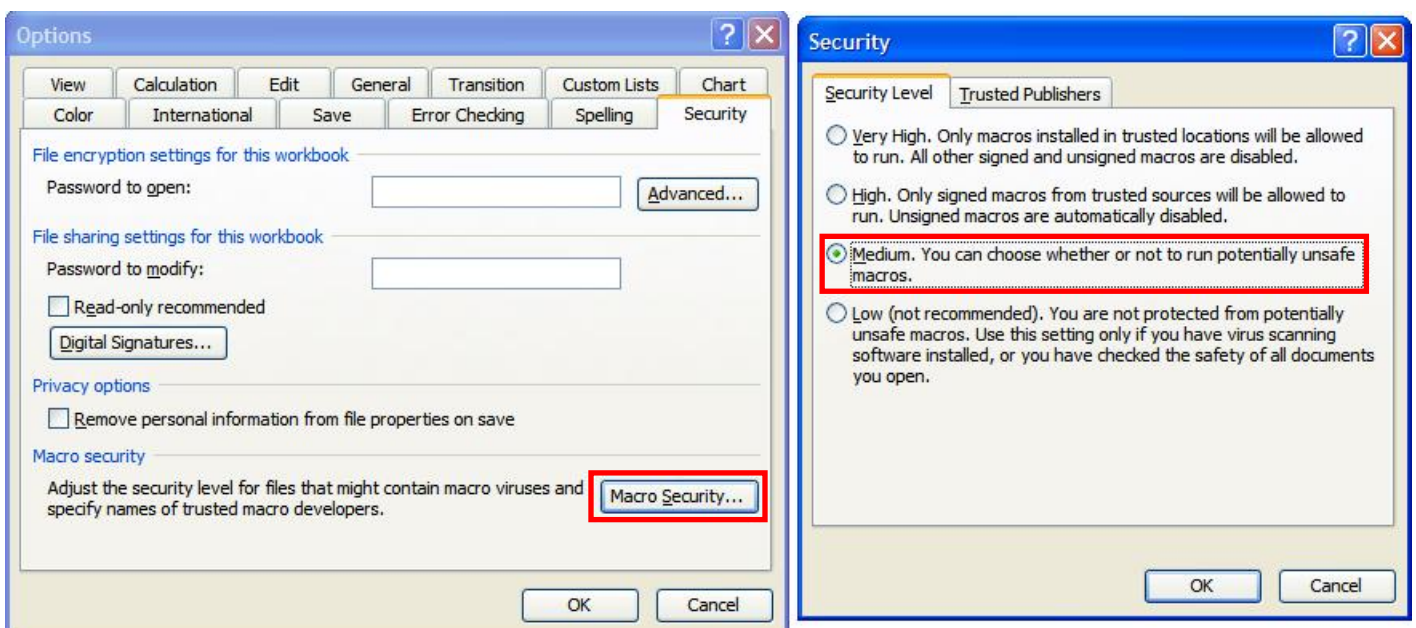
Options

View | Calculation | Edit | General | Transition | Custom Lists | Chart
Color | International | Save | Error Checking | Spelling | Security

File encryption settings for this workbook

Password to open:

Advanced...

File sharing settings for this workbook

Password to modify:

Read-only recommended

Digital Signatures...

Privacy options

Remove personal information from file properties on save

Macro security

Adjust the security level for files that might contain macro viruses and specify names of trusted macro developers.

Macro Security...

OK

Cancel

Security

Security Level | Trusted Publishers

Very High. Only macros installed in trusted locations will be allowed to run. All other signed and unsigned macros are disabled.

High. Only signed macros from trusted sources will be allowed to run. Unsigned macros are automatically disabled.

Medium. You can choose whether or not to run potentially unsafe macros.

Low (not recommended). You are not protected from potentially unsafe macros. Use this setting only if you have virus scanning software installed, or you have checked the safety of all documents you open.

OK

Cancel